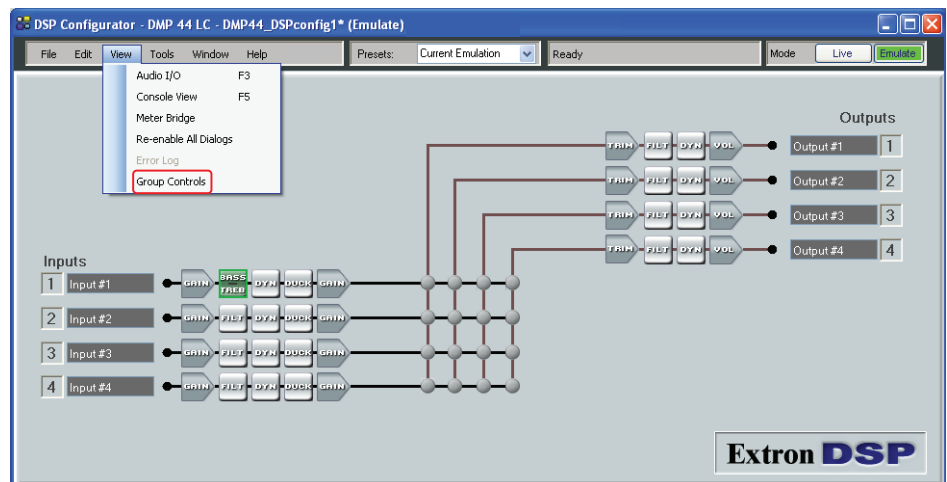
DSP Configurator - DMP 44 LC - DMP44_DSPconfig1* (Emulate)

File Edit View Tools Window Help

Presets: Current Emulation

Ready

Mode Live Emulate

Audio I/O F3
Console View F5
Meter Bridge
Re-enable All Dialogs
Error Log
Group Controls

Outputs

TRIM FILT DYN VOL Output #1 1
TRIM FILT DYN VOL Output #2 2
TRIM FILT DYN VOL Output #3 3
TRIM FILT DYN VOL Output #4 4

Inputs

1 Input #1 GAIN BASS TREB DYN DUCK GAIN
2 Input #2 GAIN FILT DYN DUCK GAIN
3 Input #3 GAIN FILT DYN DUCK GAIN
4 Input #4 GAIN FILT DYN DUCK GAIN

Extron DSP